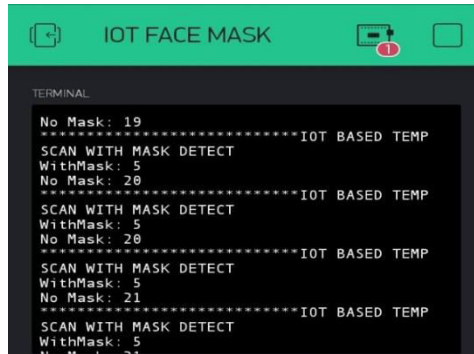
IOT FACE MASK

1

TERMINAL

No Mask: 19
*****************************IOT BASED TEMP SCAN WITH MASK DETECT
WithMask: 5
No Mask: 20
*****************************IOT BASED TEMP SCAN WITH MASK DETECT
WithMask: 5
No Mask: 20
*****************************IOT BASED TEMP SCAN WITH MASK DETECT
WithMask: 5
No Mask: 21
*****************************IOT BASED TEMP SCAN WITH MASK DETECT
WithMask: 5
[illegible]